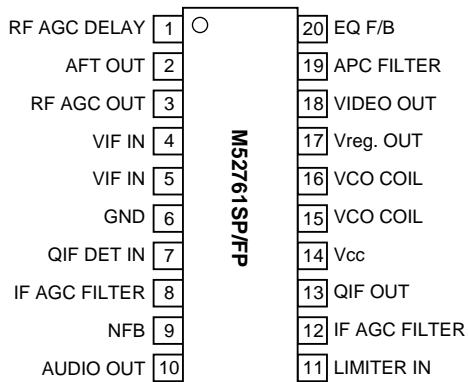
RF AGC DELAY 1
AFT OUT 2
RF AGC OUT 3
VIF IN 4
VIF IN 5
GND 6
QIF DET IN 7
IF AGC FILTER 8
NFB 9
AUDIO OUT 10

M52761SP/FP

20 EQ F/B
19 APC FILTER
18 VIDEO OUT
17 Vreg. OUT
16 VCO COIL
15 VCO COIL
14 Vcc
13 QIF OUT
12 IF AGC FILTER
11 LIMITER IN